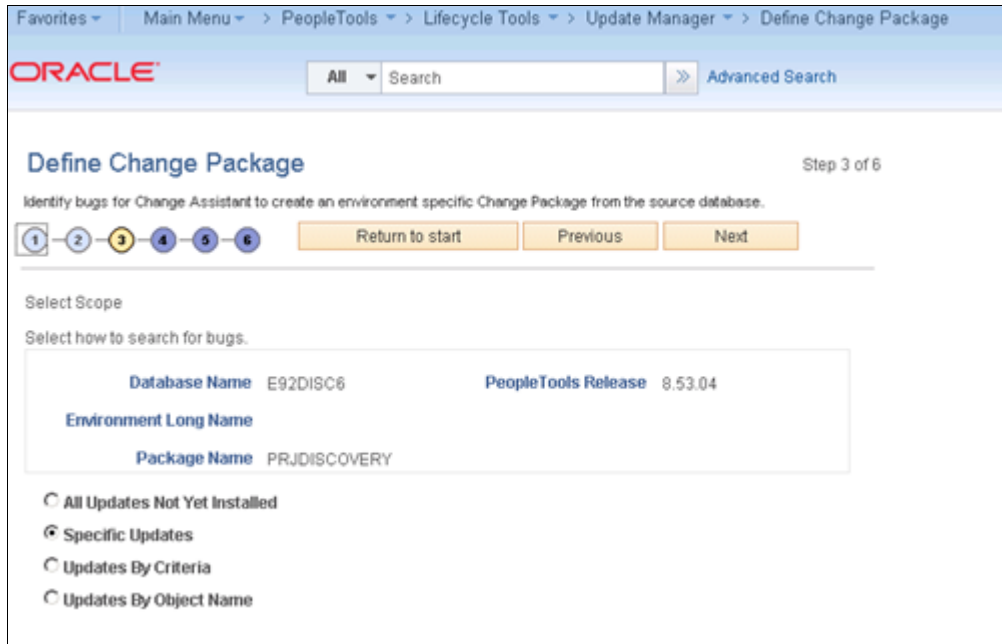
Favorites ▾ | Main Menu ▾ > PeopleTools ▾ > Lifecycle Tools ▾ > Update Manager ▾ > Define Change Package

ORACLE

All ▾ Search » Advanced Search

Define Change Package

Step 3 of 6

Identify bugs for Change Assistant to create an environment specific Change Package from the source database.

1 2 3 4 5 6

Return to start Previous Next

Select Scope

Select how to search for bugs.

Database Name E92DISC6

PeopleTools Release 8.53.04

Environment Long Name

Package Name PRJDISCOVERY

All Updates Not Yet Installed

Specific Updates

Updates By Criteria

Updates By Object Name